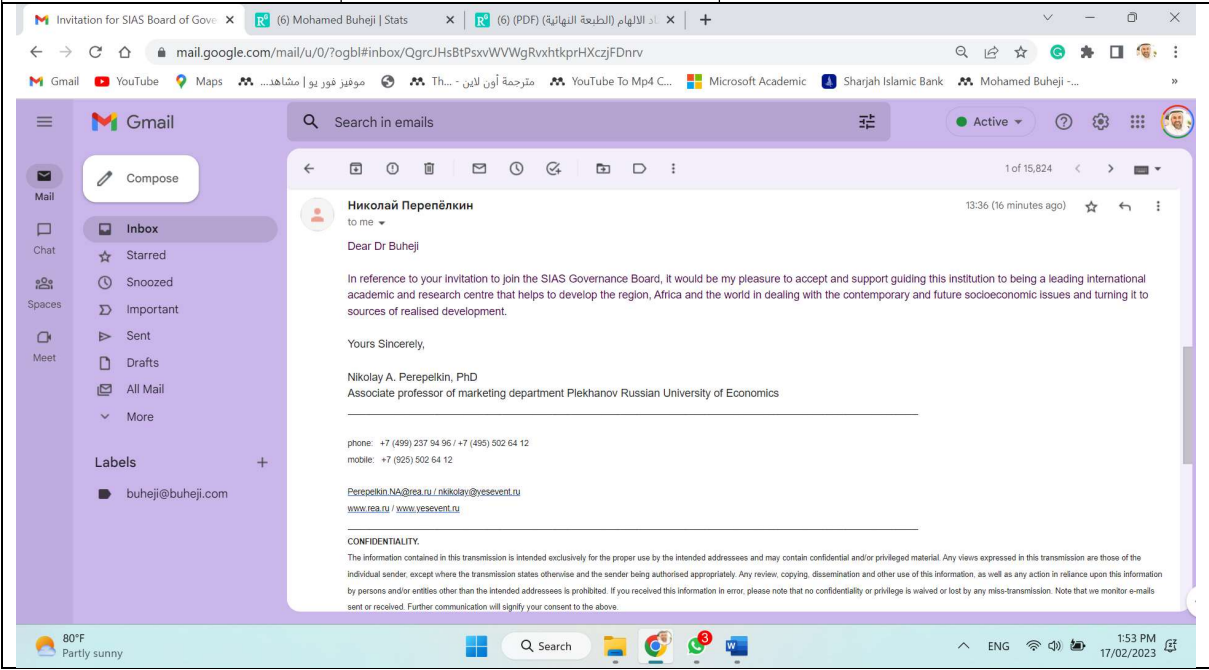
Invitation for SIAS Board of Gove ×
(6) Mohamed Buheji | Stats ×
(6) (PDF) (الطبعة النهائية) اد الالهام ×
+

mail.google.com/mail/u/0/?ogbl#inbox/QgrcJHsBtPsxvWVWgRvxhtkprHXczjFDnrv

Gmail YouTube Maps موفيز فور يو | مشاهد... Th... مترجمة أون لاين - YouTube To Mp4 C... Microsoft Academic Sharjah Islamic Bank Mohamed Buheji -... »

Gmail
Search in emails
Active

Mail
Chat
Spaces
Meet

Compose
Inbox
Starred
Snoozed
Important
Sent
Drafts
All Mail
More

Labels +
buheji@buheji.com

1 of 15,824

Николай Перепёлкин
to me
13:36 (16 minutes ago)

Dear Dr Buheji

In reference to your invitation to join the SIAS Governance Board, it would be my pleasure to accept and support guiding this institution to being a leading international academic and research centre that helps to develop the region, Africa and the world in dealing with the contemporary and future socioeconomic issues and turning it to sources of realised development.

Yours Sincerely,

Nikolay A. Perepelkin, PhD
Associate professor of marketing department Plekhanov Russian University of Economics

phone: +7 (499) 237 94 96 / +7 (495) 502 64 12
mobile: +7 (925) 502 64 12

Perepelkin.NA@rea.ru / nkikolay@yesevent.ru
www.rea.ru / www.yesevent.ru

CONFIDENTIALITY.
The information contained in this transmission is intended exclusively for the proper use by the intended addressees and may contain confidential and/or privileged material. Any views expressed in this transmission are those of the individual sender, except where the transmission states otherwise and the sender being authorised appropriately. Any review, copying, dissemination and other use of this information, as well as any action in reliance upon this information by persons and/or entities other than the intended addressees is prohibited. If you received this information in error, please note that no confidentiality or privilege is waived or lost by any miss-transmission. Note that we monitor e-mails sent or received. Further communication will signify your consent to the above.

80°F
Partly sunny
Search
3
ENG
1:53 PM
17/02/2023